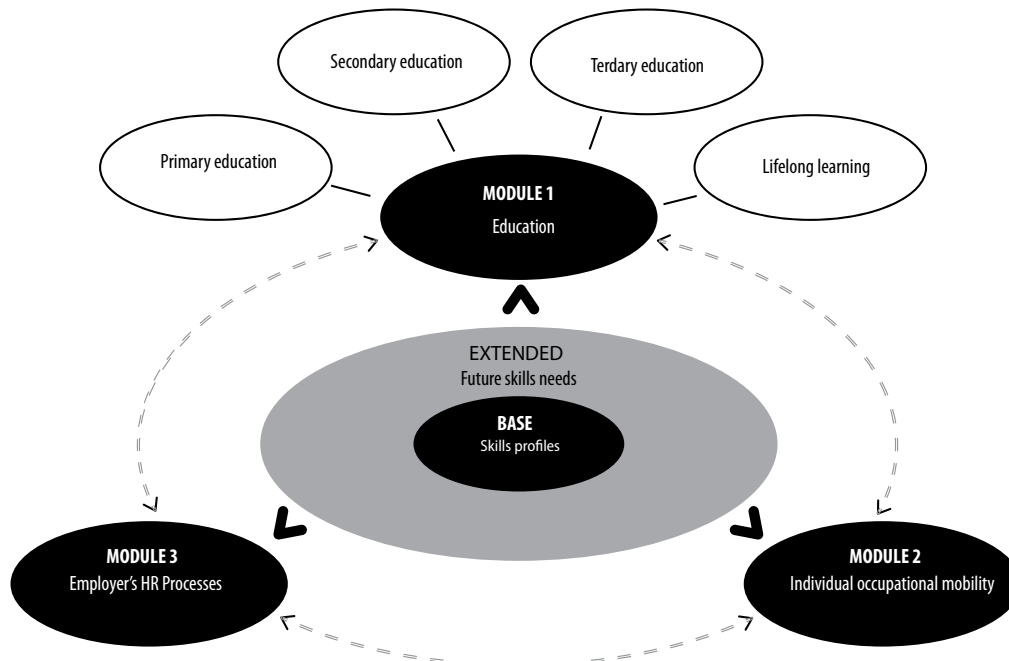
Secondary education

Terdary education

Primary education

Lifelong learning

MODULE 1
Education

EXTENDED
Future skills needs

BASE
Skills profiles

MODULE 3
Employer's HR Processes

MODULE 2
Individual occupational mobility